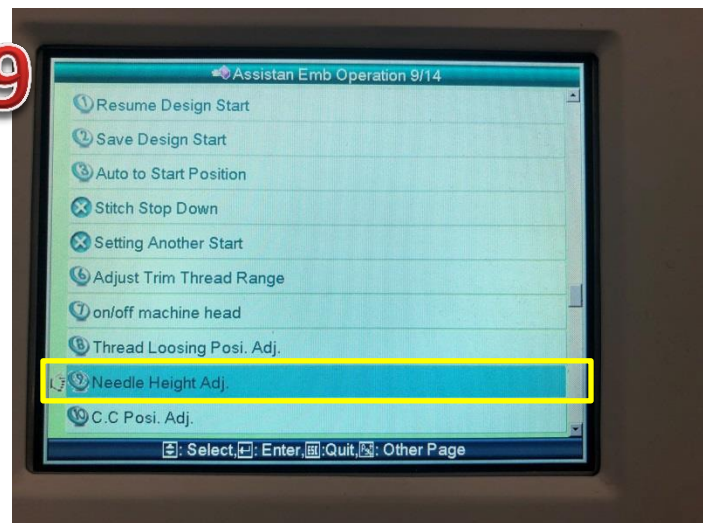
9

Assistan Emb Operation 9/14

Resume Design Start
Save Design Start
Auto to Start Position
Stitch Stop Down
Setting Another Start
Adjust Trim Thread Range
on/off machine head
Thread Loosing Posi. Adj.
Needle Height Adj.
C.C Posi. Adj.

: Select, : Enter, :Quit, : Other Page